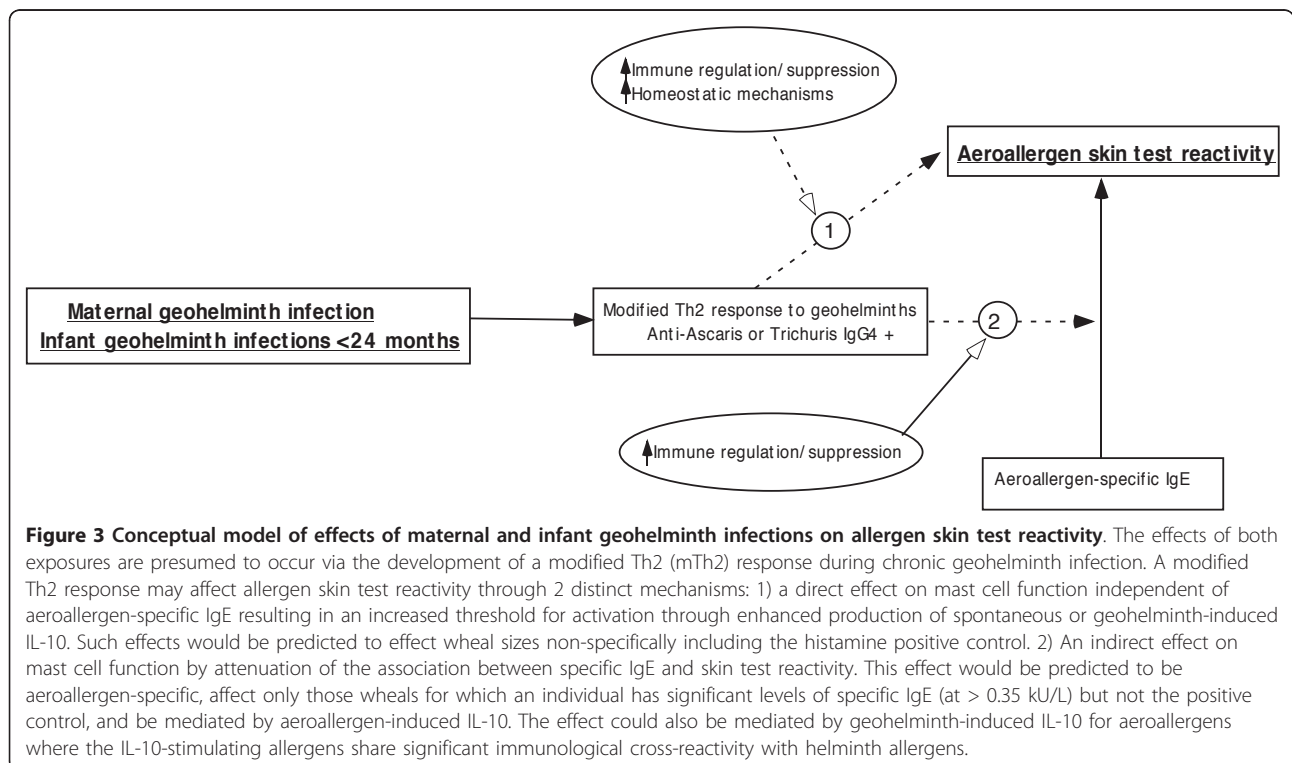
↑Immune regulation/ suppression
↑Homeostatic mechanisms

Aeroallergen skin test reactivity

1

Maternal geohelminth infection
Infant geohelminth infections <24 months

Modified Th2 response to geohelminths
Anti-Ascaris or Trichuris IgG4 +

2

↑Immune regulation/ suppression

Aeroallergen-specific IgE

**Figure 3 Conceptual model of effects of maternal and infant geohelminth infections on allergen skin test reactivity**. The effects of both exposures are presumed to occur via the development of a modified Th2 (mTh2) response during chronic geohelminth infection. A modified Th2 response may affect allergen skin test reactivity through 2 distinct mechanisms: 1) a direct effect on mast cell function independent of aeroallergen-specific IgE resulting in an increased threshold for activation through enhanced production of spontaneous or geohelminth-induced IL-10. Such effects would be predicted to effect wheal sizes non-specifically including the histamine positive control. 2) An indirect effect on mast cell function by attenuation of the association between specific IgE and skin test reactivity. This effect would be predicted to be aeroallergen-specific, affect only those wheals for which an individual has significant levels of specific IgE (at > 0.35 kU/L) but not the positive control, and be mediated by aeroallergen-induced IL-10. The effect could also be mediated by geohelminth-induced IL-10 for aeroallergens where the IL-10-stimulating allergens share significant immunological cross-reactivity with helminth allergens.